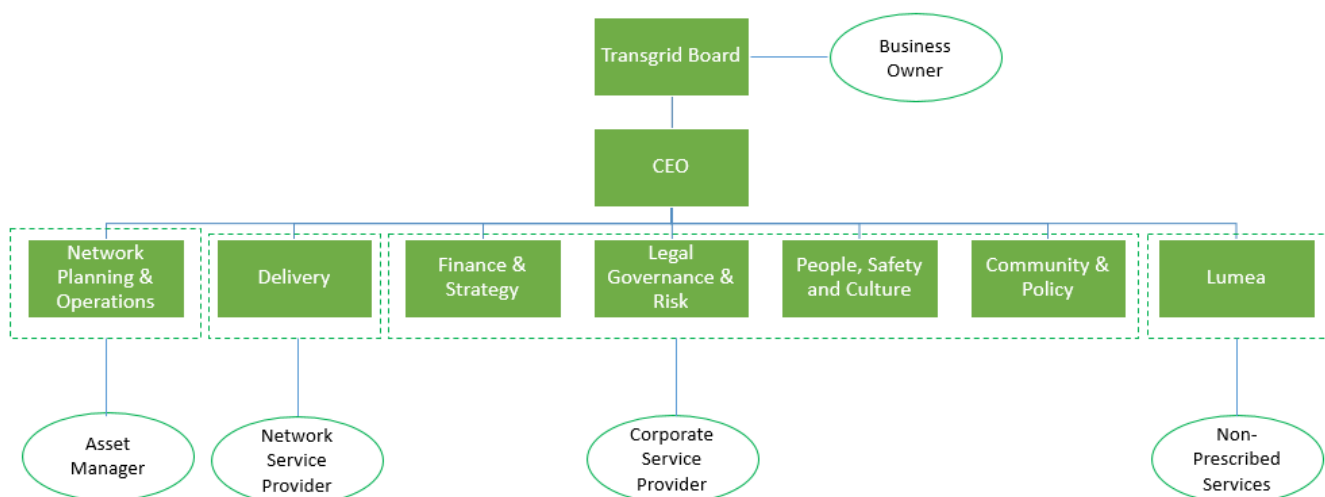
Transgrid Board

Business Owner

CEO

Network Planning & Operations

Delivery

Finance & Strategy

Legal Governance & Risk

People, Safety and Culture

Community & Policy

Lumea

Asset Manager

Network Service Provider

Corporate Service Provider

Non-Prescribed Services